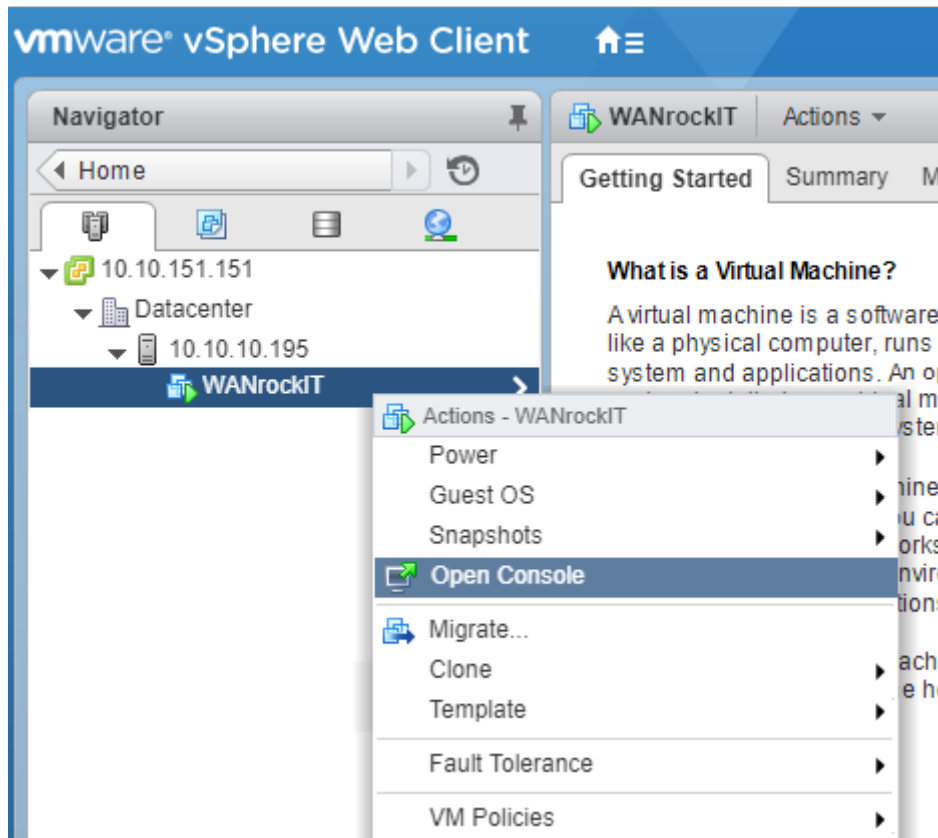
vmware® vSphere Web Client

Navigator

Home

10.10.151.151
Datacenter
10.10.10.195
WANrockIT

WANrockIT
Actions

Getting Started
Summary
M

What is a Virtual Machine?

A virtual machine is a software
like a physical computer, runs
system and applications. An o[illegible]
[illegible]al m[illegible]
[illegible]ste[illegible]
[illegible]hine
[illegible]u ca
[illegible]orks
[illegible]nvir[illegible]
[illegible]tions
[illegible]ach
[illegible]e h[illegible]

Actions - WANrockIT
Power
Guest OS
Snapshots
Open Console
Migrate...
Clone
Template
Fault Tolerance
VM Policies